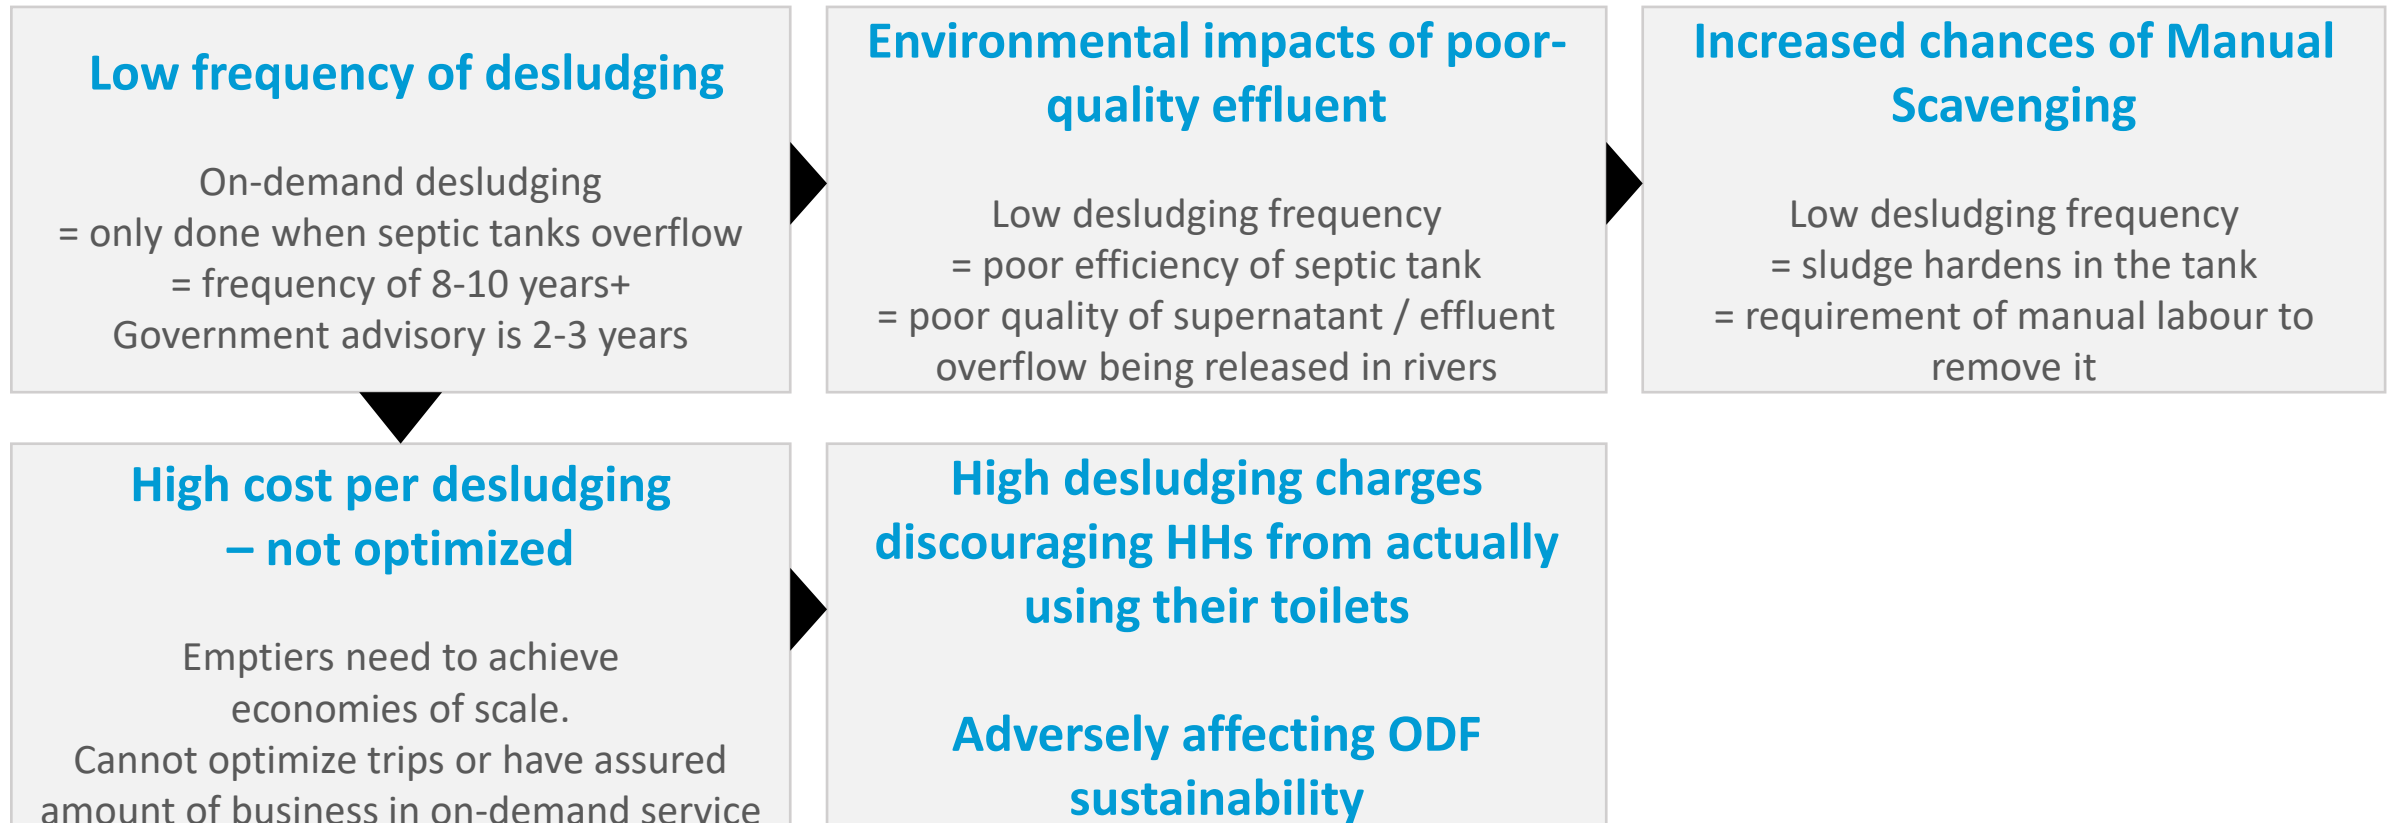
Low frequency of desludging

On-demand desludging
= only done when septic tanks overflow
= frequency of 8-10 years+
Government advisory is 2-3 years

Environmental impacts of poor-quality effluent

Low desludging frequency
= poor efficiency of septic tank
= poor quality of supernatant / effluent overflow being released in rivers

Increased chances of Manual Scavenging

Low desludging frequency
= sludge hardens in the tank
= requirement of manual labour to remove it

High cost per desludging – not optimized

Emptiers need to achieve economies of scale.
Cannot optimize trips or have assured amount of business in on-demand service

High desludging charges discouraging HHs from actually using their toilets

Adversely affecting ODF sustainability